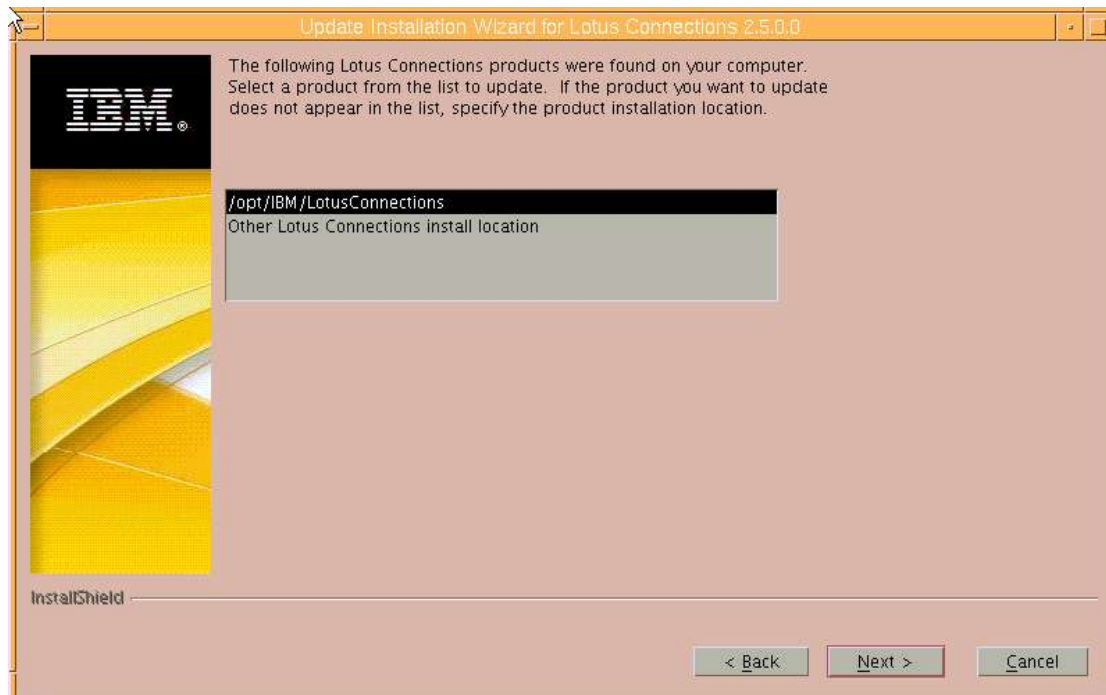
Update Installation Wizard for Lotus Connections 2.5.0.0

IBM.

The following Lotus Connections products were found on your computer. Select a product from the list to update. If the product you want to update does not appear in the list, specify the product installation location.

/opt/IBM/LotusConnections
Other Lotus Connections install location

InstallShield

< Back
Next >
Cancel